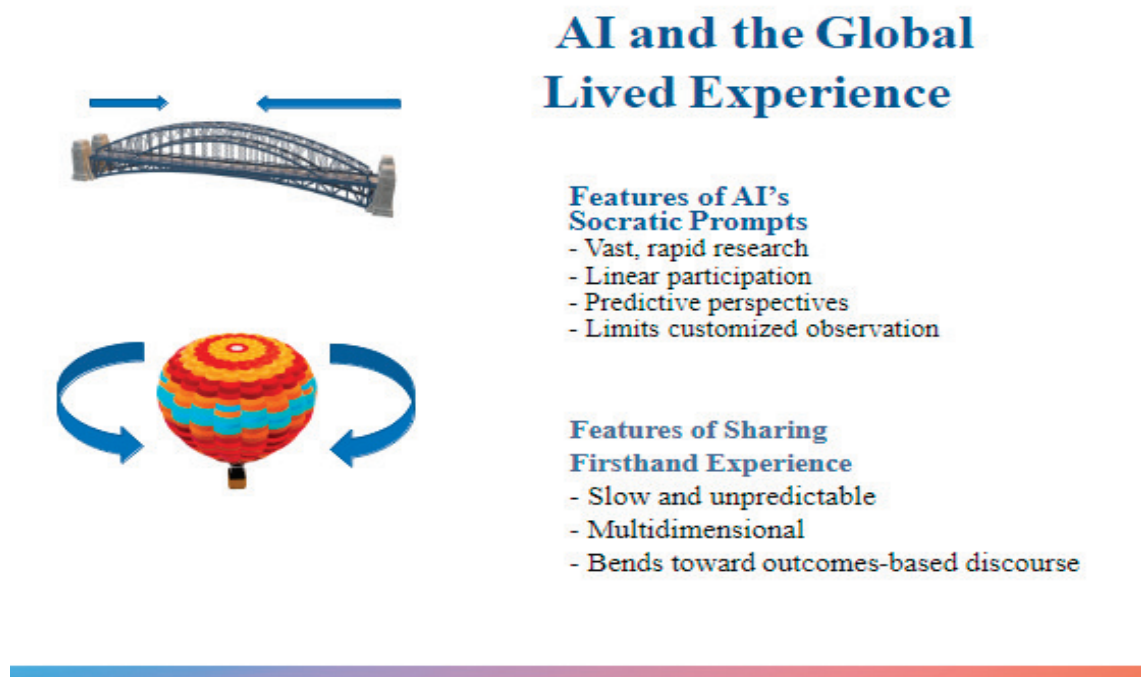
AI and the Global Lived Experience

Features of AI's Socratic Prompts
- Vast, rapid research
- Linear participation
- Predictive perspectives
- Limits customized observation

Features of Sharing Firsthand Experience
- Slow and unpredictable
- Multidimensional
- Bends toward outcomes-based discourse